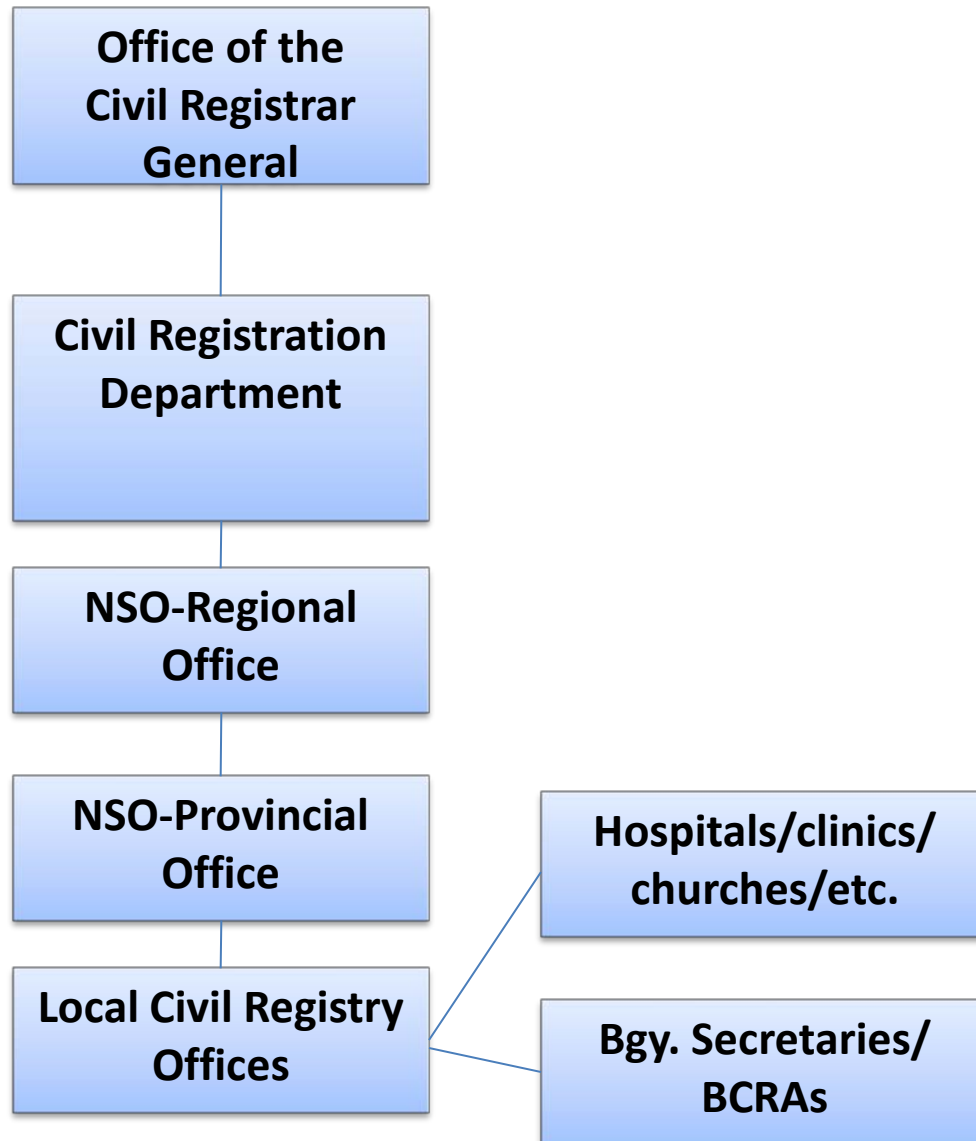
Office of the Civil Registrar General

Civil Registration Department

NSO-Regional Office

NSO-Provincial Office

Local Civil Registry Offices

Hospitals/clinics/ churches/etc.

Bgy. Secretaries/ BCRAs